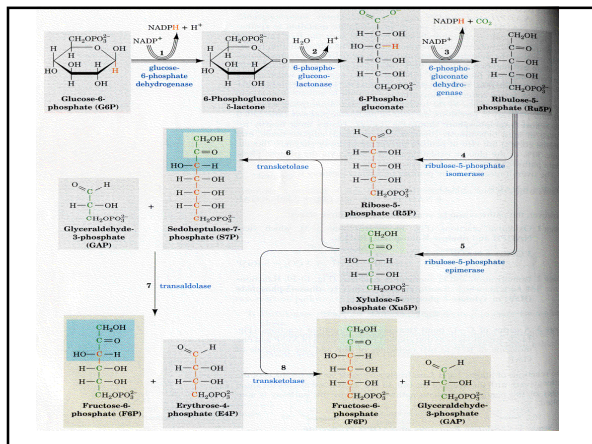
NADP$^+$ NADPH + H$^+$ 1 glucose-6-phosphate dehydrogenase

Glucose-6-phosphate (G6P)

6-Phosphoglucono-δ-lactone

H$_2$O 2 H$^+$ 6-phosphogluconolactonase

6-Phosphogluconate

NADP$^+$ NADPH + CO$_2$ 3 6-phosphogluconate dehydrogenase

Ribulose-5-phosphate (Ru5P)

4 ribulose-5-phosphate isomerase

Ribose-5-phosphate (R5P)

6 transketolase

Sedoheptulose-7-phosphate (S7P)

Glyceraldehyde-3-phosphate (GAP)

5 ribulose-5-phosphate epimerase

Xylulose-5-phosphate (Xu5P)

7 transaldolase

Fructose-6-phosphate (F6P)

Erythrose-4-phosphate (E4P)

8 transketolase

Fructose-6-phosphate (F6P)

Glyceraldehyde-3-phosphate (GAP)